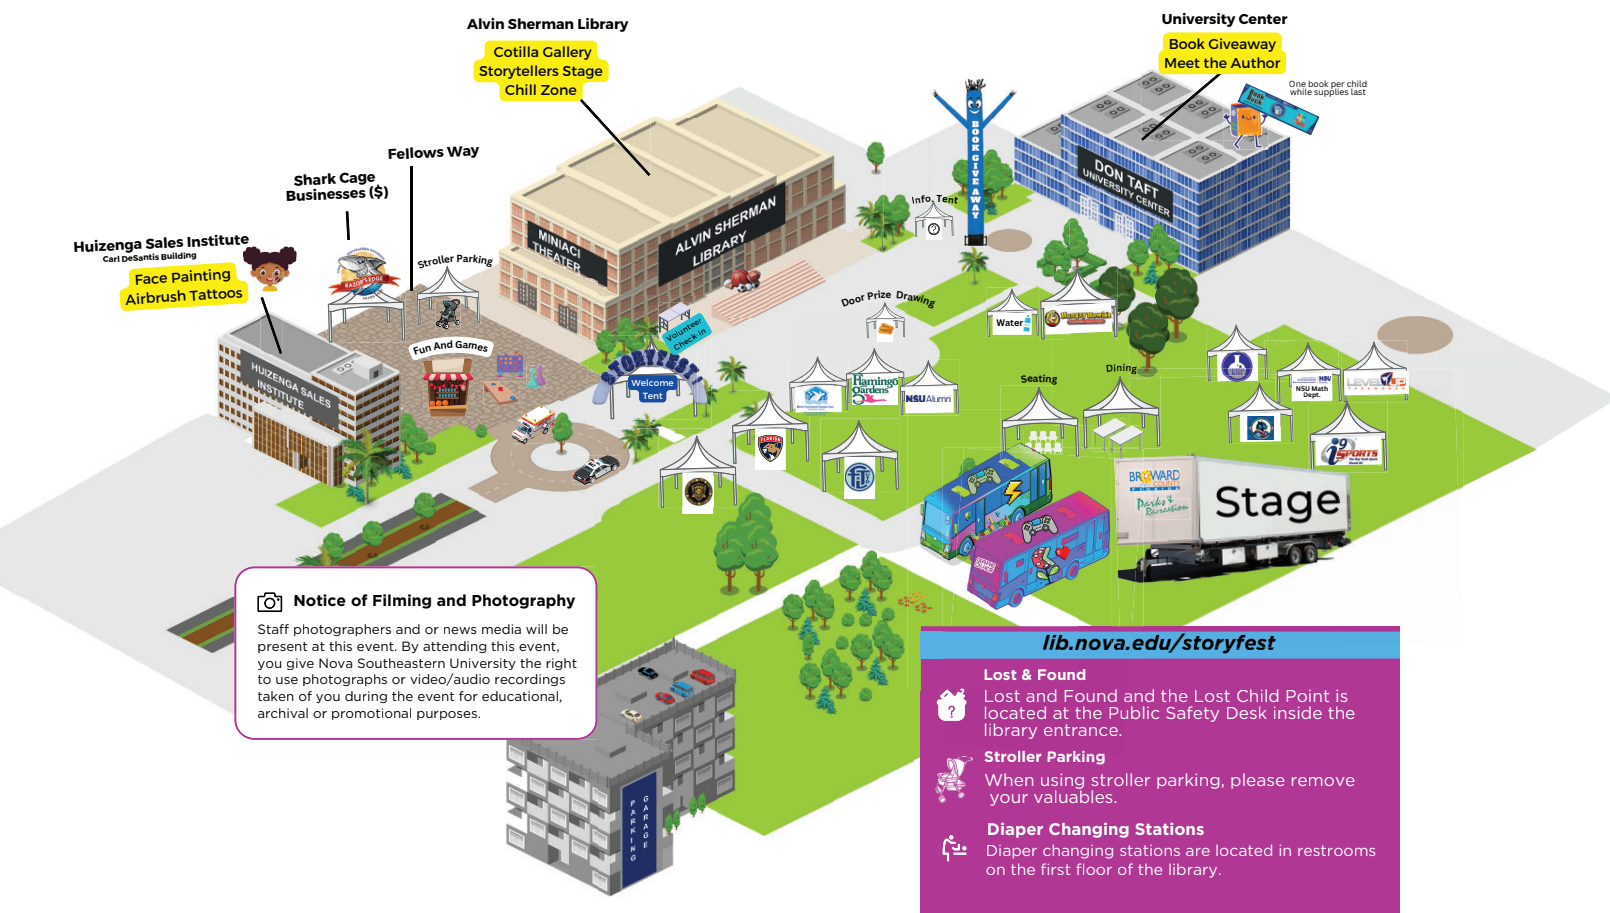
Alvin Sherman Library

Cotilla Gallery
Storytellers Stage
Chill Zone

University Center

Book Giveaway
Meet the Author

One book per child while supplies last

Fellows Way

Shark Cage
Businesses ($)

Huizenga Sales Institute
Carl DeSantis Building

Face Painting
Airbrush Tattoos

Stroller Parking

MINIACI THEATER

ALVIN SHERMAN LIBRARY

BOOK GIVEAWAY

Info Tent

DON TAFT UNIVERSITY CENTER

HUIZENGA SALES INSTITUTE

Fun And Games

Volunteer Check-in

STORYFEST

Welcome Tent

Door Prize Drawing

Water

Seating

Dining

Flamingo Gardens

NSU Alumni

NSU Math Dept.

LEVEL UP

SPORTS

BROWARD COUNTY Parks & Recreation

Stage

PARKING GARAGE

Notice of Filming and Photography

Staff photographers and or news media will be present at this event. By attending this event, you give Nova Southeastern University the right to use photographs or video/audio recordings taken of you during the event for educational, archival or promotional purposes.

lib.nova.edu/storyfest

Lost & Found
Lost and Found and the Lost Child Point is located at the Public Safety Desk inside the library entrance.

Stroller Parking
When using stroller parking, please remove your valuables.

Diaper Changing Stations
Diaper changing stations are located in restrooms on the first floor of the library.